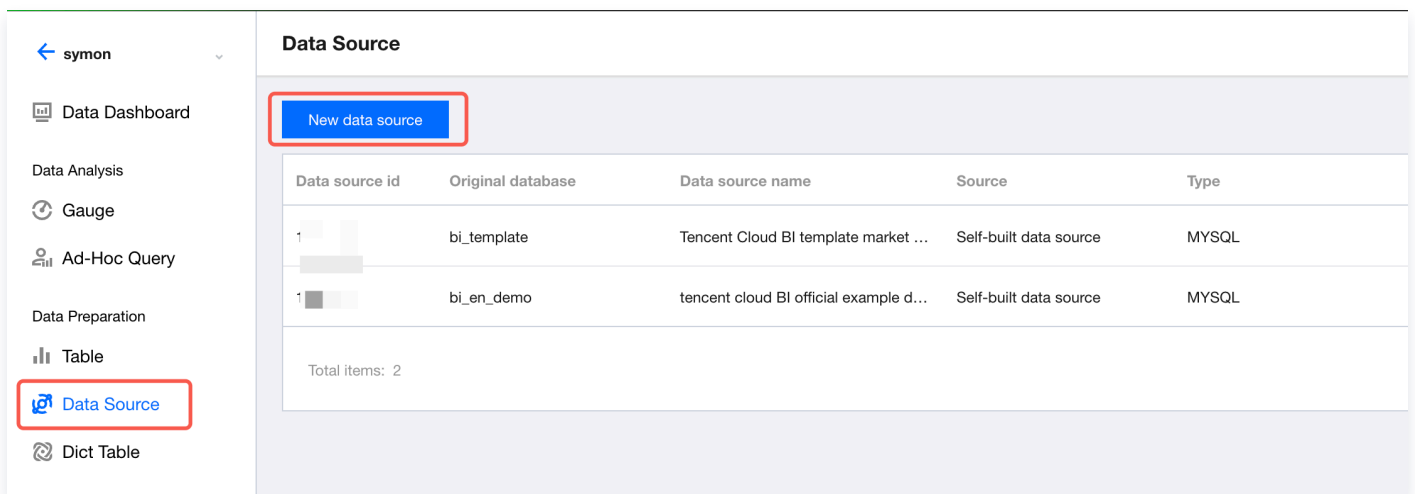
symon

Data Dashboard

Data Analysis

Gauge

Ad-Hoc Query

Data Preparation

Table

Data Source

Dict Table

Data Source

New data source

| Data source id | Original database | Data source name | Source | Type |
|---|---|---|---|---|
| 1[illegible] | bi_template | Tencent Cloud BI template market ... | Self-built data source | MYSQL |
| 1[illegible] | bi_en_demo | tencent cloud BI official example d... | Self-built data source | MYSQL |

Total items: 2